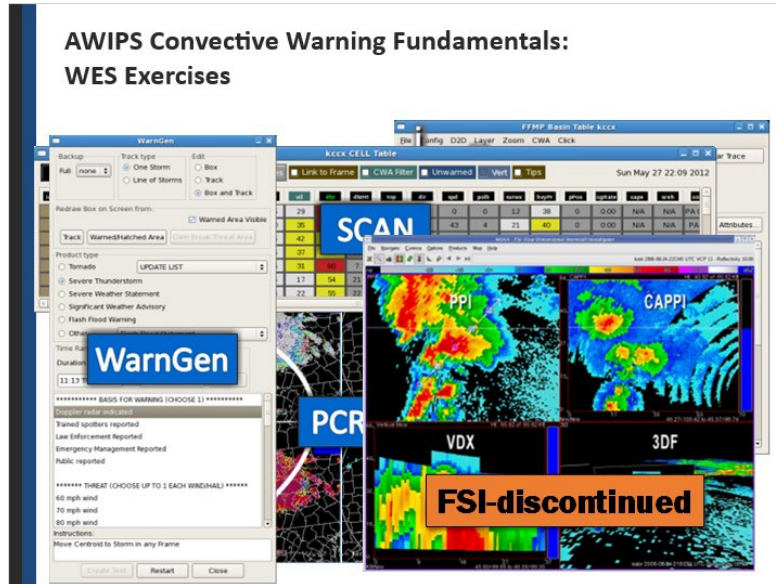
AWIPS Convective Warning Fundamentals:
WES Exercises

WarnGen
Backup
Full none
Track type
One Storm
Line of Storms
Edit
Box
Track
Box and Track
Redraw Box on Screen from:
Warned Area Visible
Track
Warned/Hatched Area
Product type
Tornado
UPDATE LIST
Severe Thunderstorm
Severe Weather Statement
Significant Weather Advisory
Flash Flood Warning
Other
Time Range
Duration
11:13
*********** BASIS FOR WARNING (CHOOSE 1) ***********
Doppler radar indicated
Trained spotters reported
Law Enforcement Reported
Emergency Management Reported
Public reported
******* THREAT (CHOOSE UP TO 1 EACH WIND/HAIL) ******
60 mph wind
70 mph wind
80 mph wind
Instructions:
Move Centroid to Storm in any Frame
Create Text
Restart
Close

FFMP Basin Table kccx
File Config D2D Layer Zoom CWA Click
ar Trace
Attributes...

kccx CELL Table
Link to Frame
CWA Filter
Unwarned
Vert
Tips
Sun May 27 22:09 2012
SCAN

PPI
CAPPI
VDX
3DF

WarnGen
PCR
FSI-discontinued